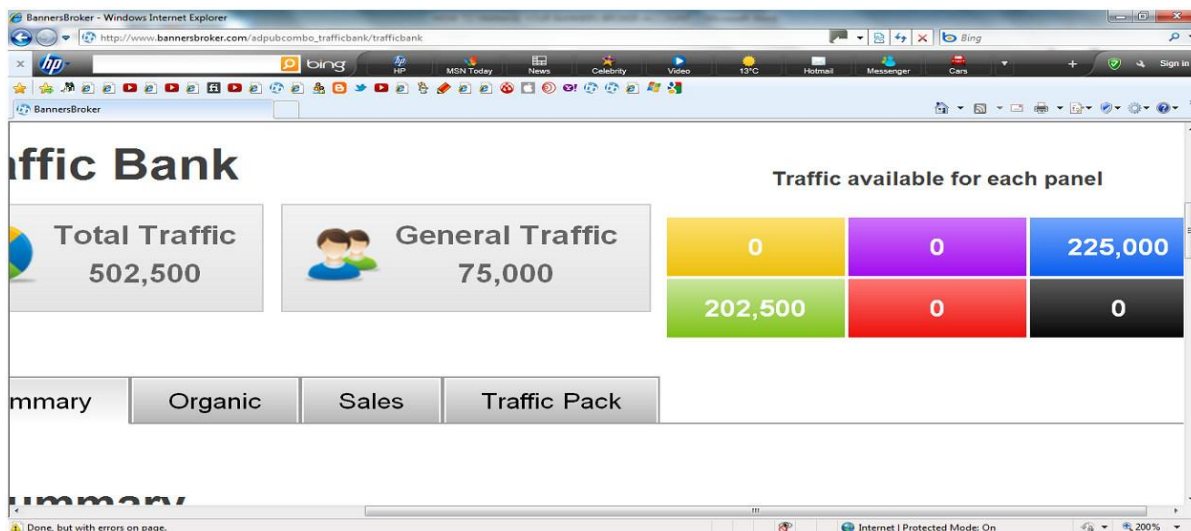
BannersBroker - Windows Internet Explorer

http://www.bannersbroker.com/adpubcombo_trafficbank/trafficbank

Bing

bing

HP

MSN Today

News

Celebrity

Video

13°C

Hotmail

Messenger

Cars

Sign in

BannersBroker

ffic Bank

Traffic available for each panel

Total Traffic
502,500

General Traffic
75,000

| 0 | 0 | 225,000 |
|---|---|---|
| 202,500 | 0 | 0 |

mmary

Organic

Sales

Traffic Pack

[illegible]

Done, but with errors on page.

Internet | Protected Mode: On

200%